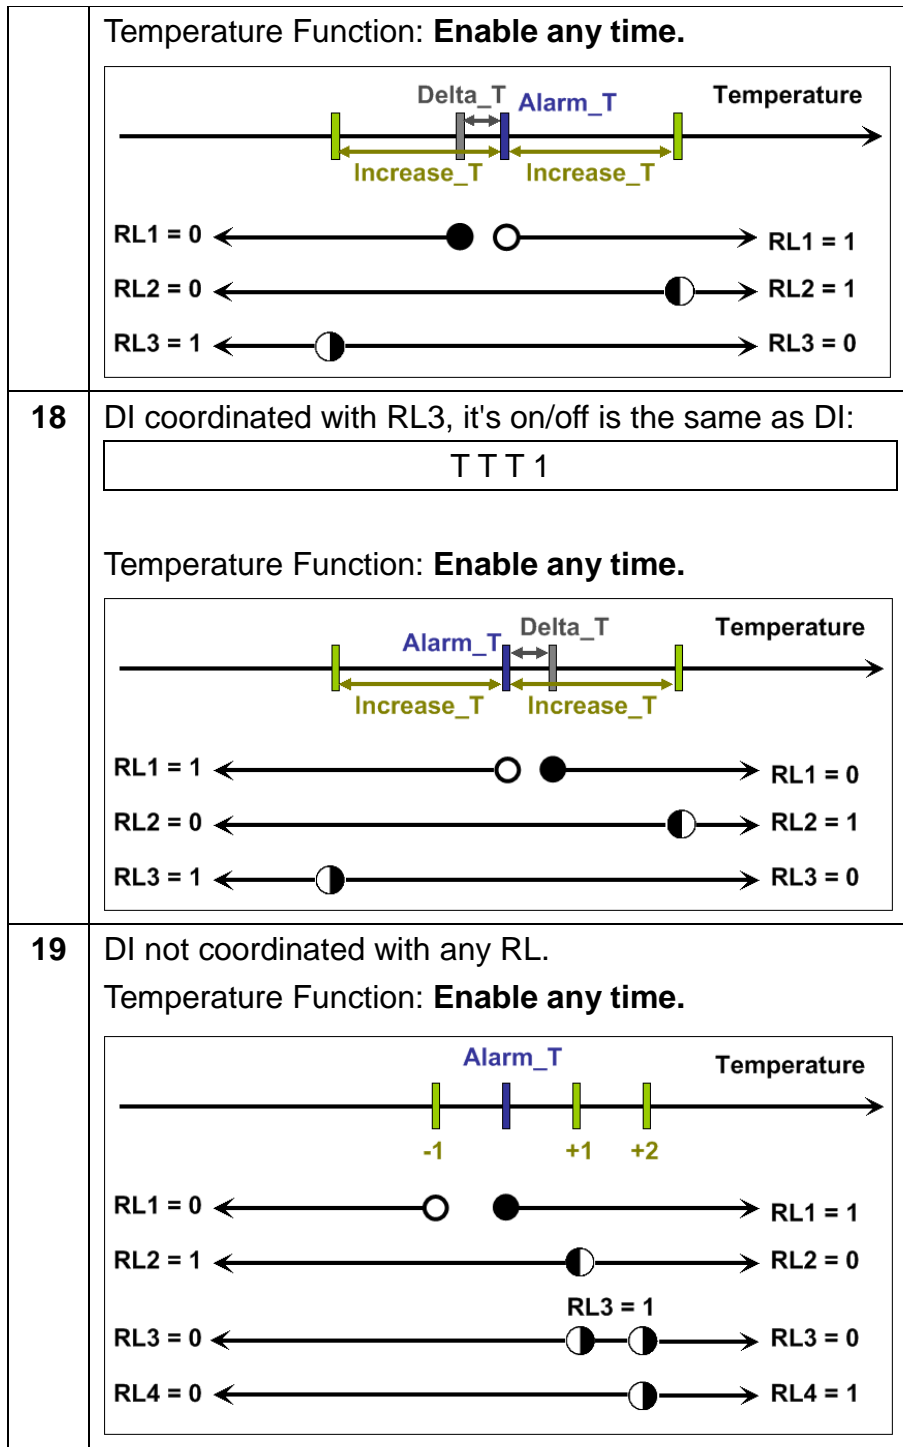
Temperature Function: **Enable any time.**

Delta_T Alarm_T Temperature

Increase_T Increase_T

RL1 = 0 RL1 = 1

RL2 = 0 RL2 = 1

RL3 = 1 RL3 = 0

18 DI coordinated with RL3, it's on/off is the same as DI:

T T T 1

Temperature Function: **Enable any time.**

Alarm_T Delta_T Temperature

Increase_T Increase_T

RL1 = 1 RL1 = 0

RL2 = 0 RL2 = 1

RL3 = 1 RL3 = 0

19 DI not coordinated with any RL.

Temperature Function: **Enable any time.**

Alarm_T Temperature

-1 +1 +2

RL1 = 0 RL1 = 1

RL2 = 1 RL2 = 0

RL3 = 1

RL3 = 0 RL3 = 0

RL4 = 0 RL4 = 1